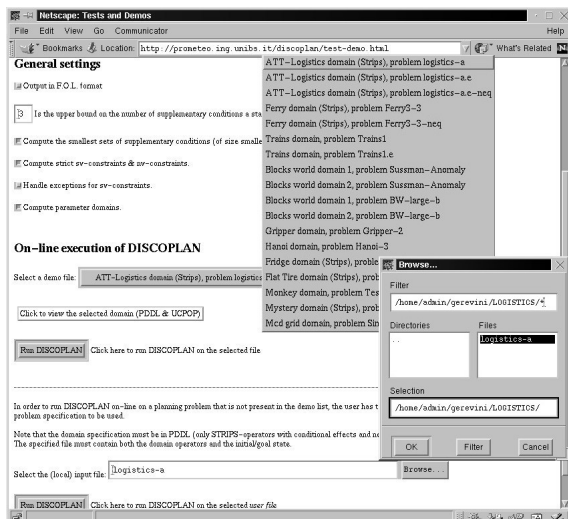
Netscape: Tests and Demos

File Edit View Go Communicator

Bookmarks Location: http://proneteo.ing.unibs.it/discoplan/test-demo.html What's Related

General settings

Output in F.O.L. format

3 Is the upper bound on the number of supplementary conditions a sta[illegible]

Compute the smallest sets of supplementary conditions (of size smalle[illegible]

Compute strict sv-constraints & sv-constraints.

Handle exceptions for sv-constraints.

Compute parameter domains.

On-line execution of DISCOPLAN

Select a demo file: ATT-Logistics domain (Strips), problem logistics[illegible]

Click to view the selected domain (PDDL & UCPOP)

Run DISCOPLAN Click here to run DISCOPLAN on the selected file

In order to run DISCOPLAN on-line on a planning problem that is not present in the demo list, the user has t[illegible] problem specification to be used.

Note that the domain specification must be in PDDL (only STRIPS-operators with conditional effects and ne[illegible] The specified file must contain both the domain operators and the initial/goal state.

Select the (local) input file: logistics-a Browse...

Run DISCOPLAN Click here to run DISCOPLAN on the selected user file

ATT-Logistics domain (Strips), problem logistics-a
ATT-Logistics domain (Strips), problem logistics-a.e
ATT-Logistics domain (Strips), problem logistics-a.e-neq
Ferry domain (Strips), problem Ferry3-3
Ferry domain (Strips), problem Ferry3-3-neq
Trains domain, problem Trains1
Trains domain, problem Trains1.e
Blocks world domain 1, problem Sussman-Anomaly
Blocks world domain 2, problem Sussman-Anomaly
Blocks world domain 1, problem BW-large-b
Blocks world domain 2, problem BW-large-b
Gripper domain, problem Gripper-2
Hanoi domain, problem Hanoi-3
Fridge domain (Strips), proble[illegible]
Flat Tire domain (Strips), probl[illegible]
Monkey domain, problem Tes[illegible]
Mystery domain (Strips), probl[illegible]
Mcd grid domain, problem Sin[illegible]

Browse...

Filter

/home/admin/gerevini/LOGISTICS/*

Directories

..

Files

logistics-a

Selection

/home/admin/gerevini/LOGISTICS/

OK Filter Cancel